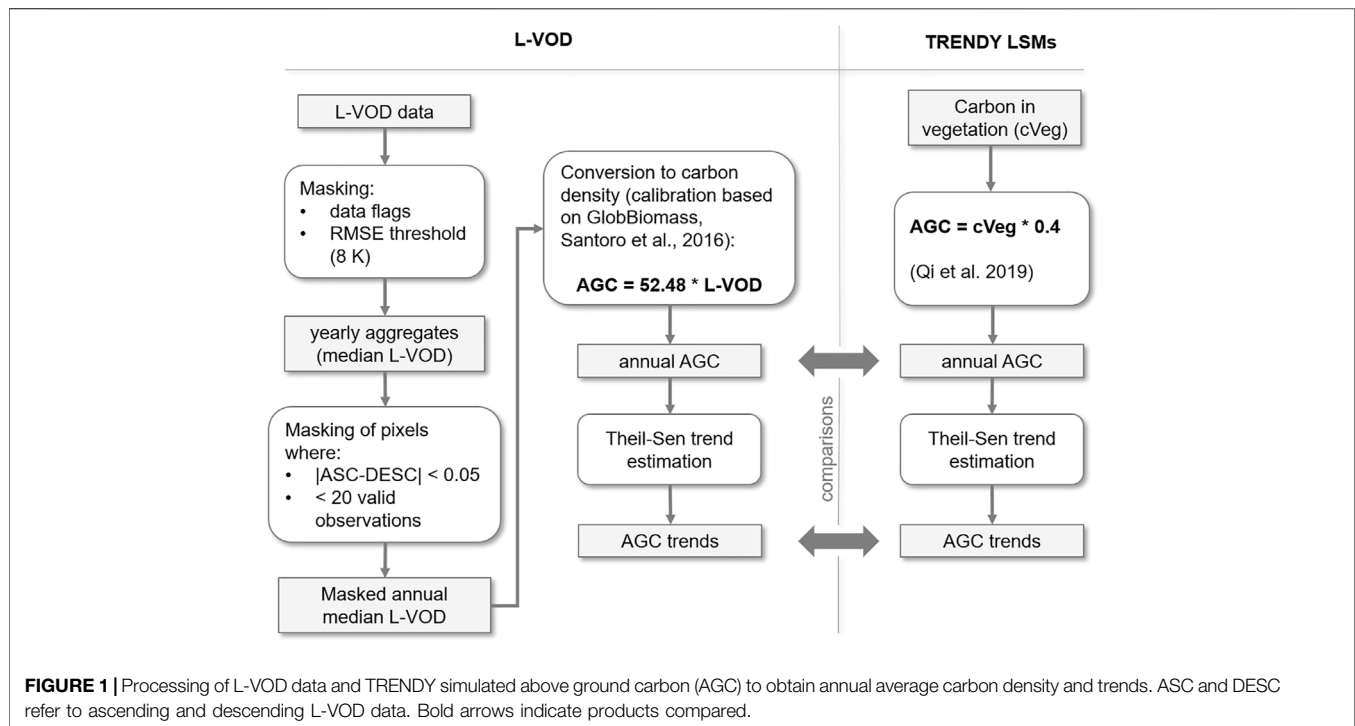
L-VOD

TRENDY LSMs

L-VOD data

Masking:
• data flags
• RMSE threshold (8 K)

yearly aggregates (median L-VOD)

Masking of pixels where:
• |ASC-DESC| < 0.05
• < 20 valid observations

Masked annual median L-VOD

Conversion to carbon density (calibration based on GlobBiomass, Santoro et al., 2016):

AGC = 52.48 * L-VOD

annual AGC

Theil-Sen trend estimation

AGC trends

comparisons

Carbon in vegetation (cVeg)

AGC = cVeg * 0.4

(Qi et al. 2019)

annual AGC

Theil-Sen trend estimation

AGC trends

FIGURE 1 | Processing of L-VOD data and TRENDY simulated above ground carbon (AGC) to obtain annual average carbon density and trends. ASC and DESC refer to ascending and descending L-VOD data. Bold arrows indicate products compared.